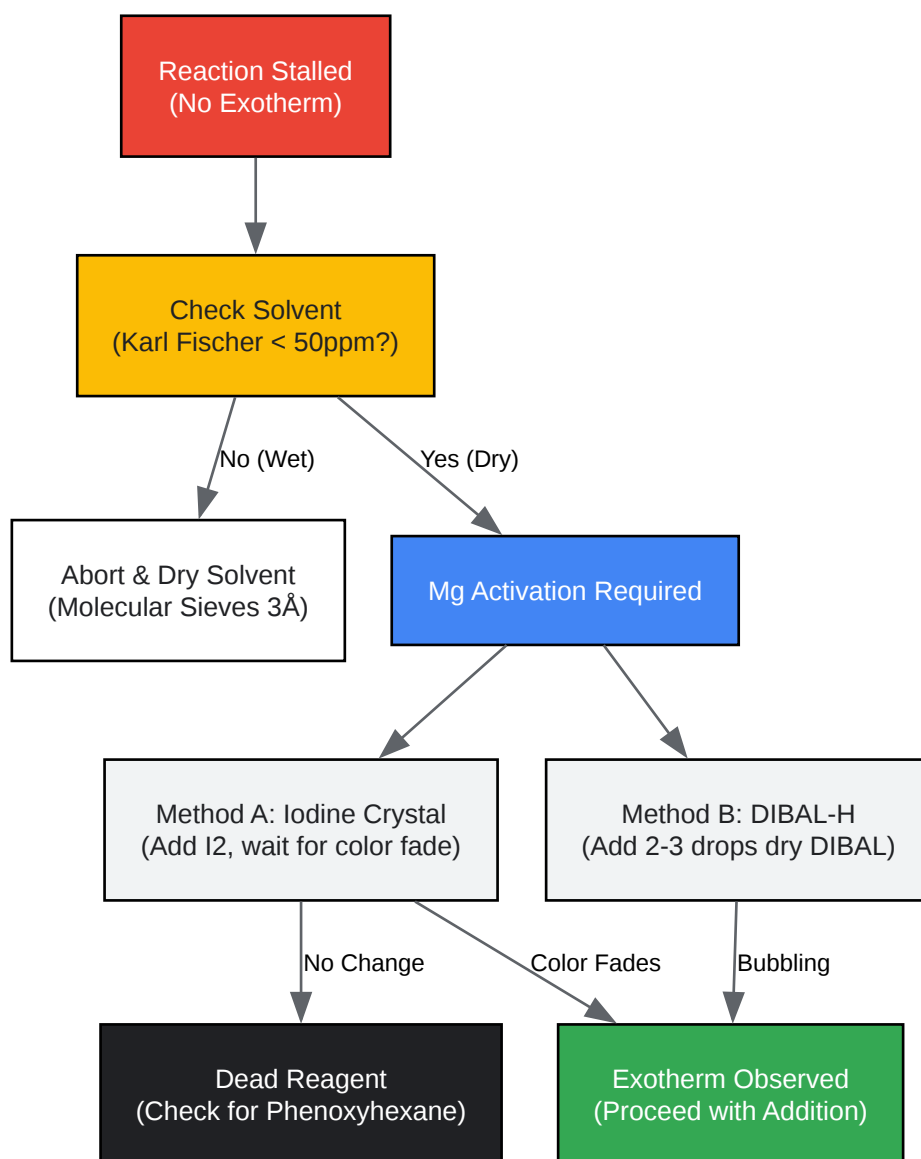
Reaction Stalled
(No Exotherm)

Check Solvent
(Karl Fischer < 50ppm?)

No (Wet)

Yes (Dry)

Abort & Dry Solvent
(Molecular Sieves 3Å)

Mg Activation Required

Method A: Iodine Crystal
(Add I2, wait for color fade)

Method B: DIBAL-H
(Add 2-3 drops dry DIBAL)

No Change

Color Fades

Bubbling

Dead Reagent
(Check for Phenoxyhexane)

Exotherm Observed
(Proceed with Addition)